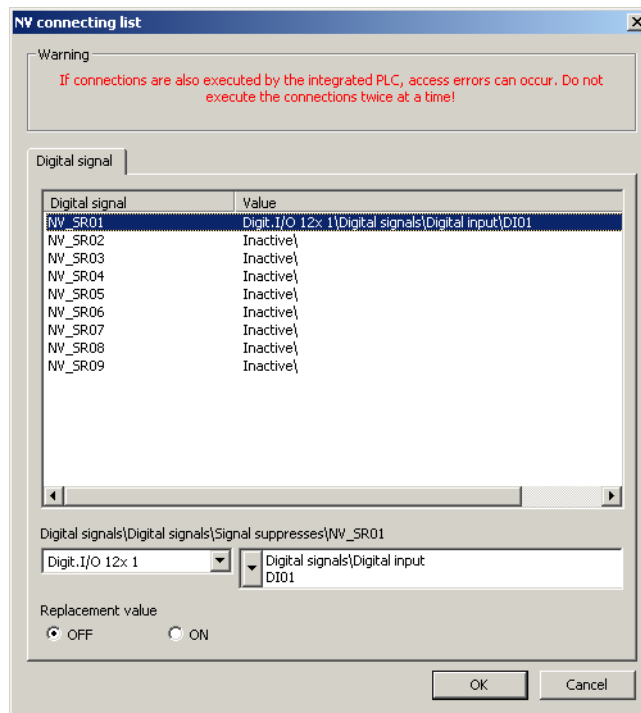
NV connecting list

Warning

If connections are also executed by the integrated PLC, access errors can occur. Do not execute the connections twice at a time!

Digital signal

| Digital signal | Value |
|---|---|
| NV_SR01 | Digit.I/O 12x 1\Digital signals\Digital input\DI01 |
| NV_SR02 | Inactive\ |
| NV_SR03 | Inactive\ |
| NV_SR04 | Inactive\ |
| NV_SR05 | Inactive\ |
| NV_SR06 | Inactive\ |
| NV_SR07 | Inactive\ |
| NV_SR08 | Inactive\ |
| NV_SR09 | Inactive\ |

Digital signals\Digital signals\Signal suppresses\NV_SR01

Digit.I/O 12x 1

Digital signals\Digital input
DI01

Replacement value

OFF ON

OK Cancel